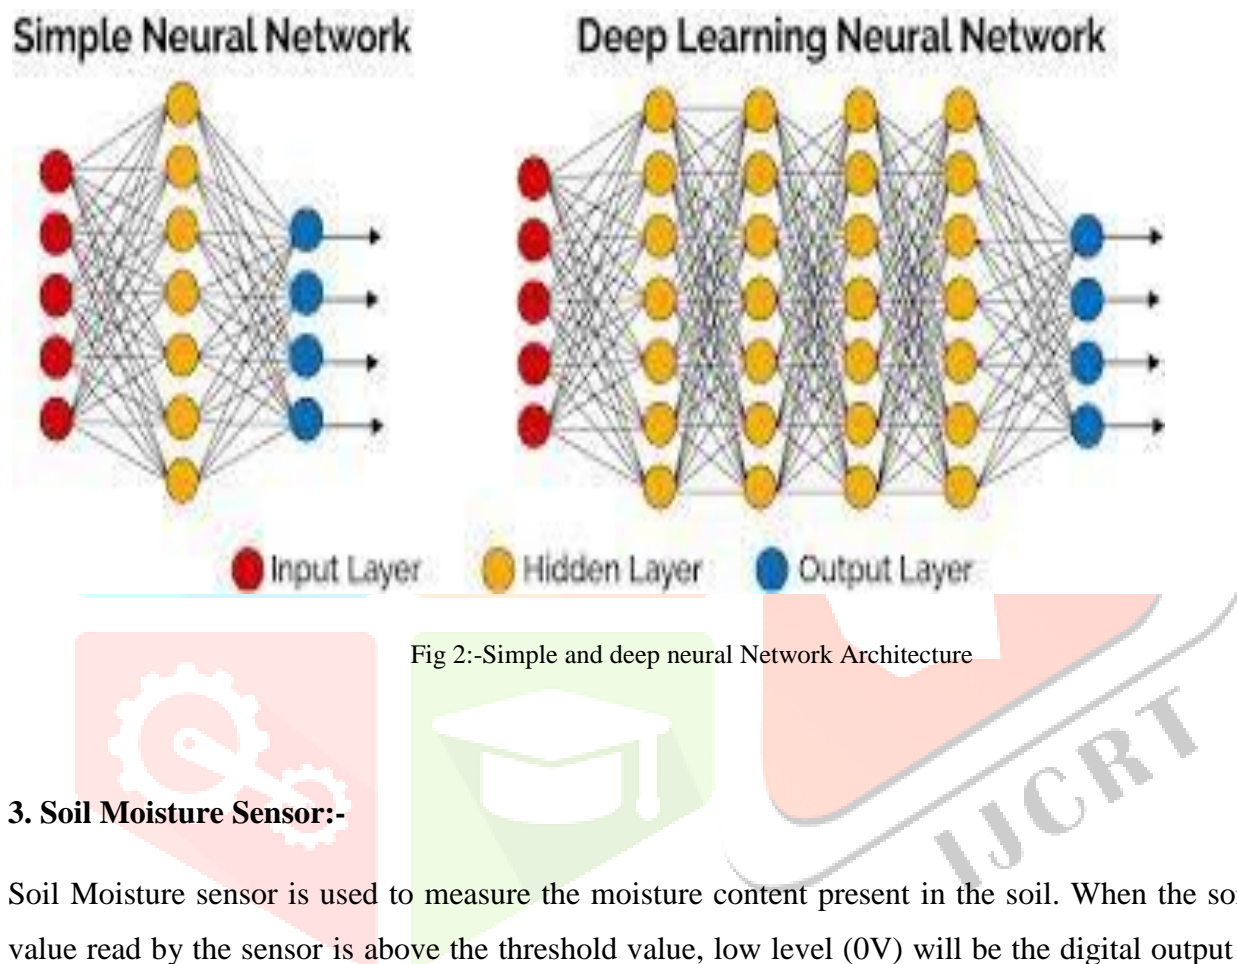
Simple Neural Network

Deep Learning Neural Network

Input Layer Hidden Layer Output Layer

Fig 2:-Simple and deep neural Network Architecture

IJCRT

3. Soil Moisture Sensor:-

Soil Moisture sensor is used to measure the moisture content present in the soil. When the so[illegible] value read by the sensor is above the threshold value, low level (0V) will be the digital output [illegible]